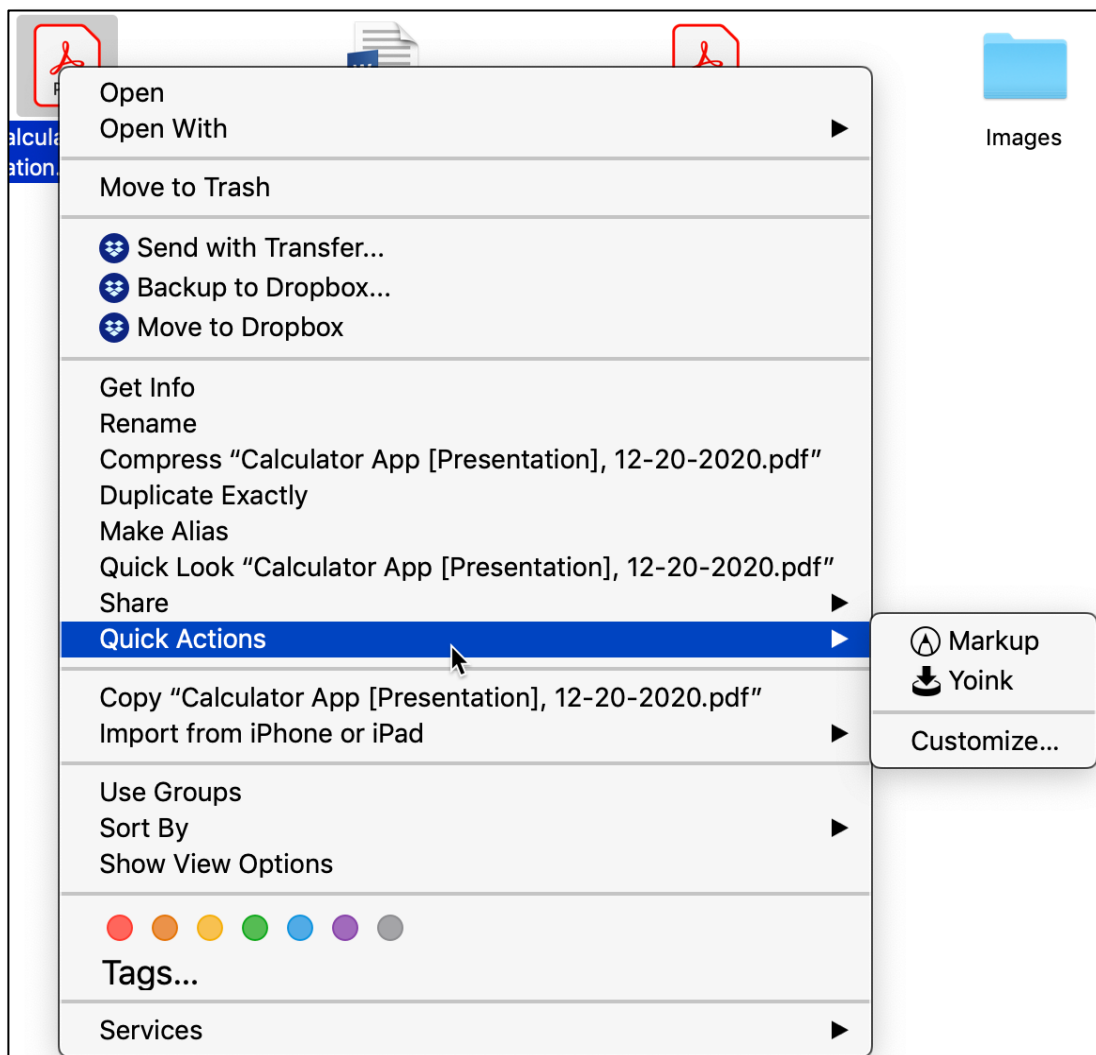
alcula
ation.

Images

Open
Open With

Move to Trash

Send with Transfer...
Backup to Dropbox...
Move to Dropbox

Get Info
Rename
Compress “Calculator App [Presentation], 12-20-2020.pdf”
Duplicate Exactly
Make Alias
Quick Look “Calculator App [Presentation], 12-20-2020.pdf”
Share
Quick Actions

Markup
Yoink

Customize...

Copy “Calculator App [Presentation], 12-20-2020.pdf”
Import from iPhone or iPad

Use Groups
Sort By
Show View Options

Tags...

Services